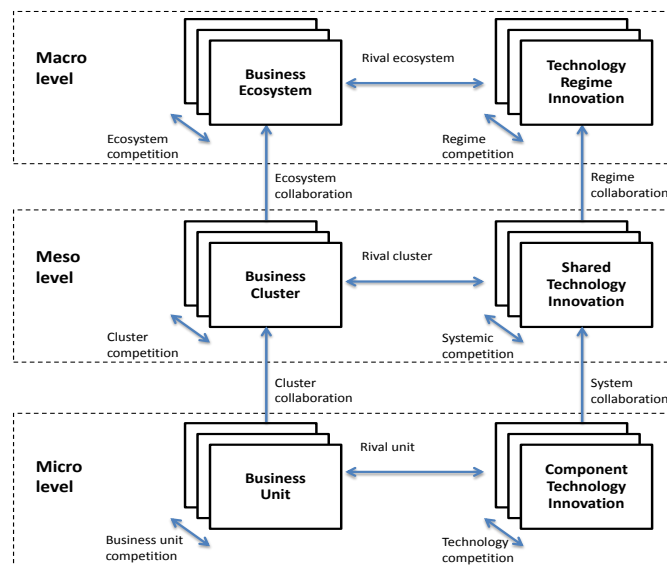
Macro level

Business Ecosystem

Rival ecosystem

Technology Regime Innovation

Ecosystem competition

Regime competition

Ecosystem collaboration

Regime collaboration

Meso level

Business Cluster

Rival cluster

Shared Technology Innovation

Cluster competition

Systemic competition

Cluster collaboration

System collaboration

Micro level

Business Unit

Rival unit

Component Technology Innovation

Business unit competition

Technology competition